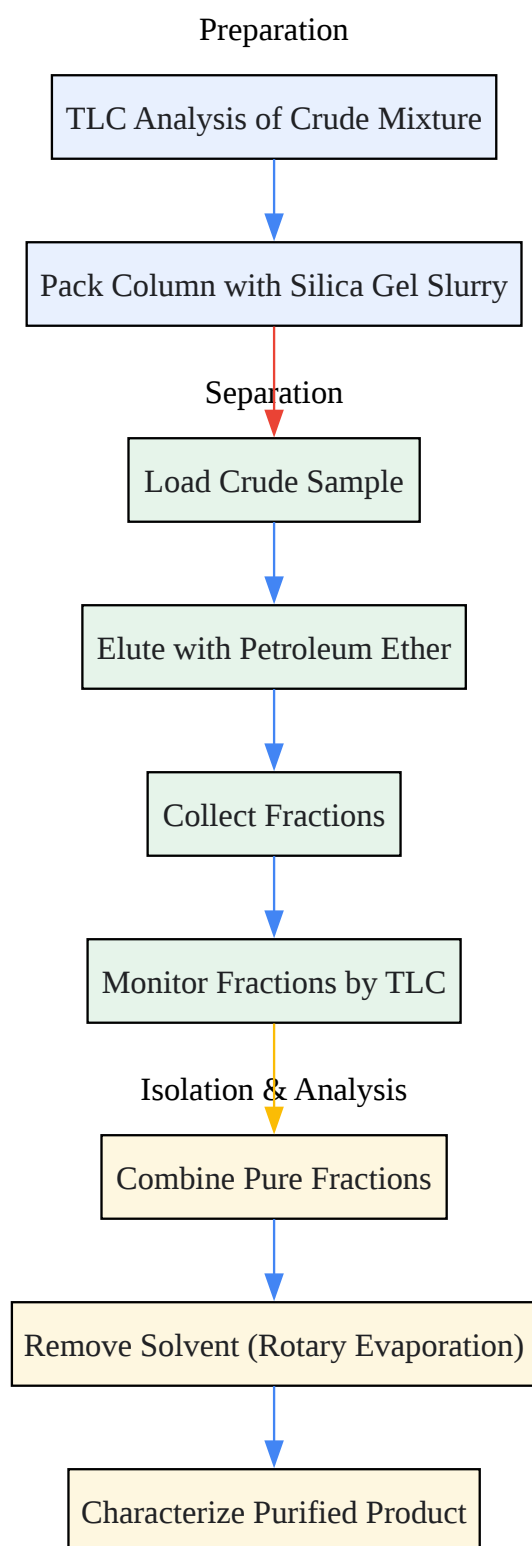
Preparation

TLC Analysis of Crude Mixture

Pack Column with Silica Gel Slurry

Separation

Load Crude Sample

Elute with Petroleum Ether

Collect Fractions

Monitor Fractions by TLC

Isolation & Analysis

Combine Pure Fractions

Remove Solvent (Rotary Evaporation)

Characterize Purified Product